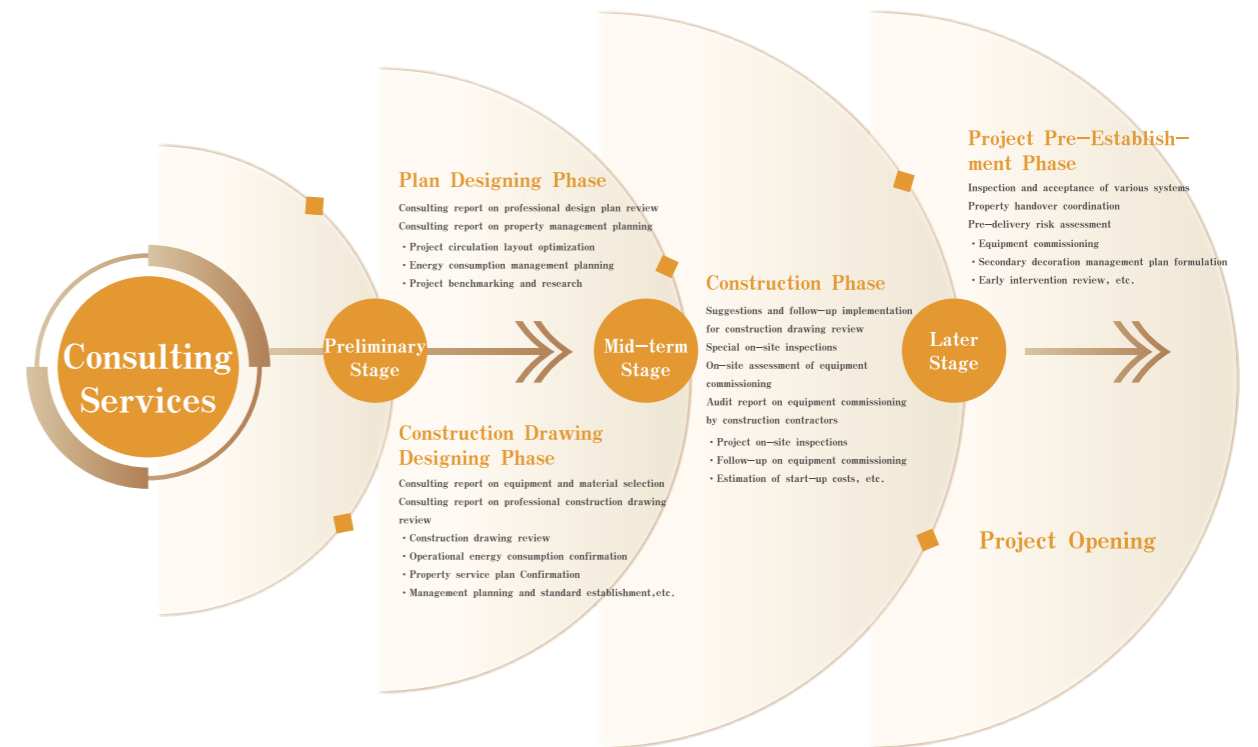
Consulting Services

Preliminary Stage

Plan Designing Phase

Consulting report on professional design plan review
Consulting report on property management planning
・Project circulation layout optimization
・Energy consumption management planning
・Project benchmarking and research

Construction Drawing Designing Phase

Consulting report on equipment and material selection
Consulting report on professional construction drawing review
・Construction drawing review
・Operational energy consumption confirmation
・Property service plan Confirmation
・Management planning and standard establishment,etc.

Mid-term Stage

Construction Phase

Suggestions and follow-up implementation for construction drawing review
Special on-site inspections
On-site assessment of equipment commissioning
Audit report on equipment commissioning by construction contractors
・Project on-site inspections
・Follow-up on equipment commissioning
・Estimation of start-up costs, etc.

Later Stage

Project Pre-Establishment Phase

Inspection and acceptance of various systems
Property handover coordination
Pre-delivery risk assessment
・Equipment commissioning
・Secondary decoration management plan formulation
・Early intervention review, etc.

Project Opening